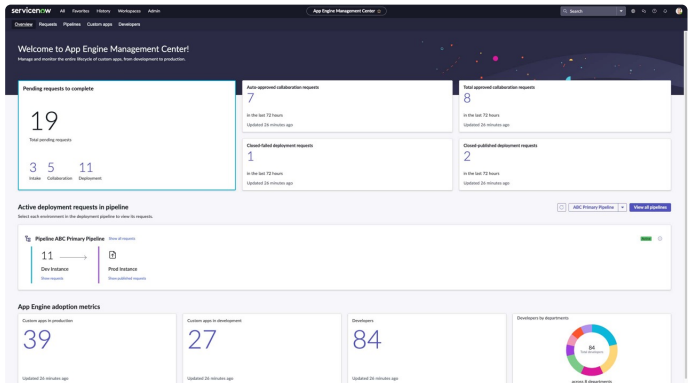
servicenow All Favorites History Workspaces Admin

App Engine Management Center ☆

Search

Overview Requests Pipelines Custom apps Developers

Welcome to App Engine Management Center!

Manage and monitor the entire lifecycle of custom apps, from development to production.

Pending requests to complete

19

Total pending requests

3 Intake 5 Collaboration 11 Deployment

Auto-approved collaboration requests

7

in the last 72 hours

Updated 26 minutes ago

Total approved collaboration requests

8

in the last 72 hours

Updated 26 minutes ago

Closed-failed deployment requests

1

in the last 72 hours

Updated 26 minutes ago

Closed-published deployment requests

2

in the last 72 hours

Updated 26 minutes ago

Active deployment requests in pipeline

Select each environment in the deployment pipeline to view its requests.

ABC Primary Pipeline + View all pipelines

Pipeline ABC Primary Pipeline Show all requests

11

Dev Instance

Show requests

Prod Instance

Show published requests

App Engine adoption metrics

Custom apps in production

39

Updated 26 minutes ago

Custom apps in development

27

Updated 26 minutes ago

Developers

84

Updated 26 minutes ago

Developers by departments

84

Total developers

across 8 departments